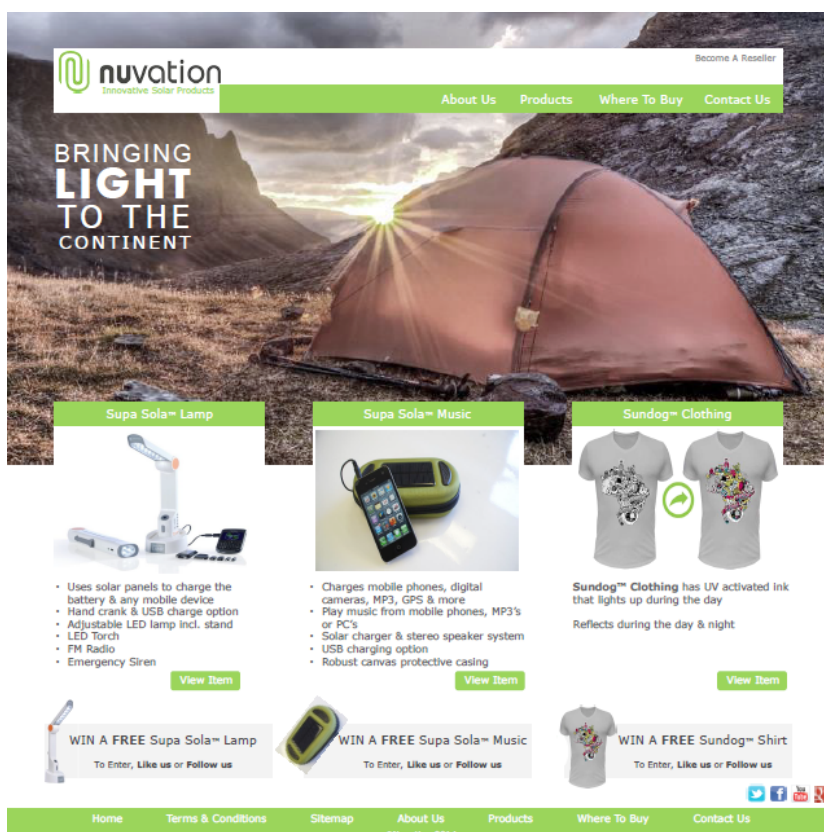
nuvation
Innovative Solar Products

Become A Reseller

About Us Products Where To Buy Contact Us

BRINGING
LIGHT
TO THE
CONTINENT

Supa Sola™ Lamp

• Uses solar panels to charge the battery & any mobile device
• Hand crank & USB charge option
• Adjustable LED lamp incl. stand
• LED Torch
• FM Radio
• Emergency Siren

View Item

Supa Sola™ Music

• Charges mobile phones, digital cameras, MP3, GPS & more
• Play music from mobile phones, MP3's or PC's
• Solar charger & stereo speaker system
• USB charging option
• Robust canvas protective casing

View Item

Sundog™ Clothing

Sundog™ Clothing has UV activated ink that lights up during the day

Reflects during the day & night

View Item

WIN A FREE Supa Sola™ Lamp
To Enter, Like us or Follow us

WIN A FREE Supa Sola™ Music
To Enter, Like us or Follow us

WIN A FREE Sundog™ Shirt
To Enter, Like us or Follow us

Home Terms & Conditions Sitemap About Us Products Where To Buy Contact Us